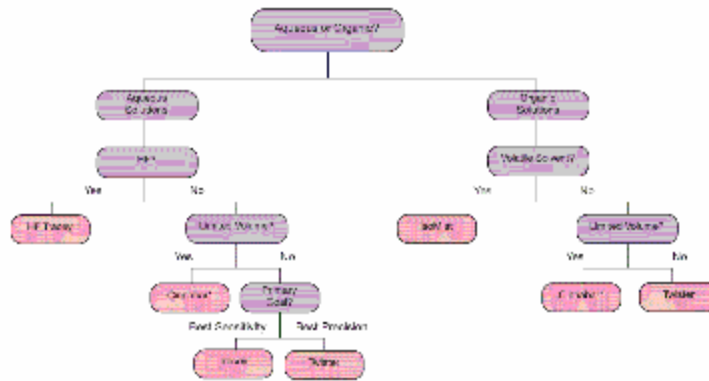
Aqueous or Organic?

Aqueous Solutions

HF?

Yes

No

HF Tracer

Limited Volume?

Yes

No

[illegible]

Primary Goal?

Best Sensitivity

Best Precision

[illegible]

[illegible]

Organic Solutions

Volatile Solvent?

Yes

No

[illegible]

Limited Volume?

Yes

No

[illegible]

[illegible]